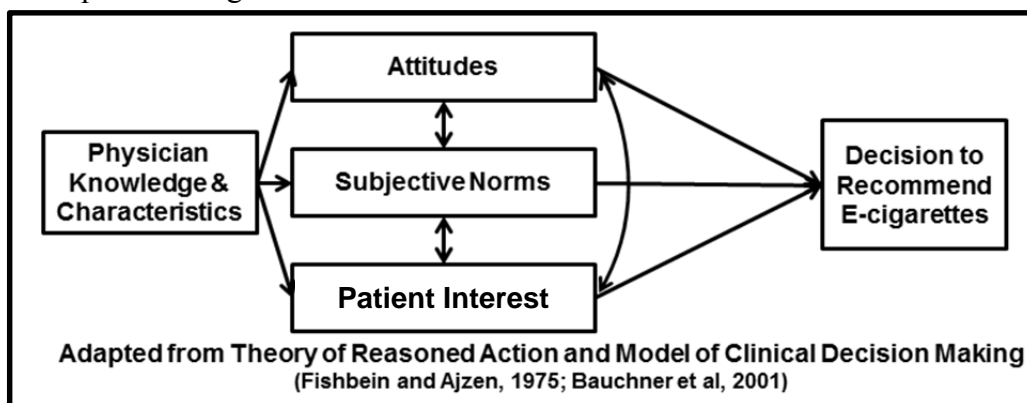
Physician Knowledge & Characteristics

Attitudes

Subjective Norms

Patient Interest

Decision to Recommend E-cigarettes

Adapted from Theory of Reasoned Action and Model of Clinical Decision Making
(Fishbein and Ajzen, 1975; Bauchner et al, 2001)